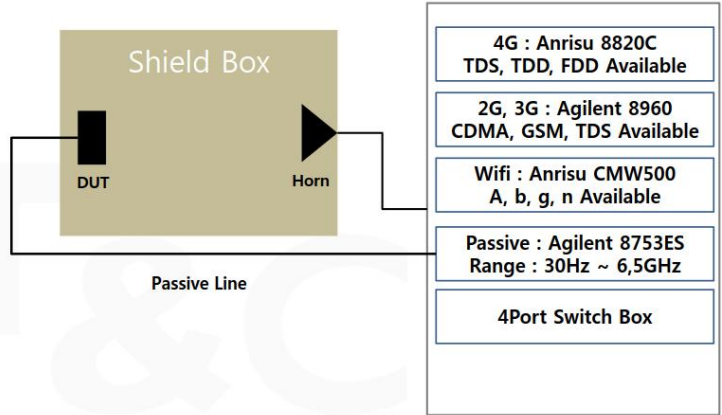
Shield Box

DUT

Horn

Passive Line

4G : Anrisu 8820C
TDS, TDD, FDD Available

2G, 3G : Agilent 8960
CDMA, GSM, TDS Available

Wifi : Anrisu CMW500
A, b, g, n Available

Passive : Agilent 8753ES
Range : 30Hz ~ 6,5GHz

4Port Switch Box